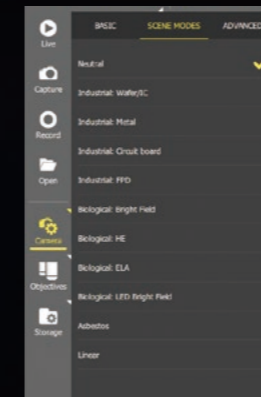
Live
Capture
Record
Open
Camera
Objectives
Storage

BASIC
SCENE MODES
ADVANCED

Neutral
Industrial: Wafer/IC
Industrial: Metal
Industrial: Circuit board
Industrial: FPD
Biological: Bright Field
Biological: HE
Biological: ELA
Biological: LED Bright Field
Asbestos
Linear